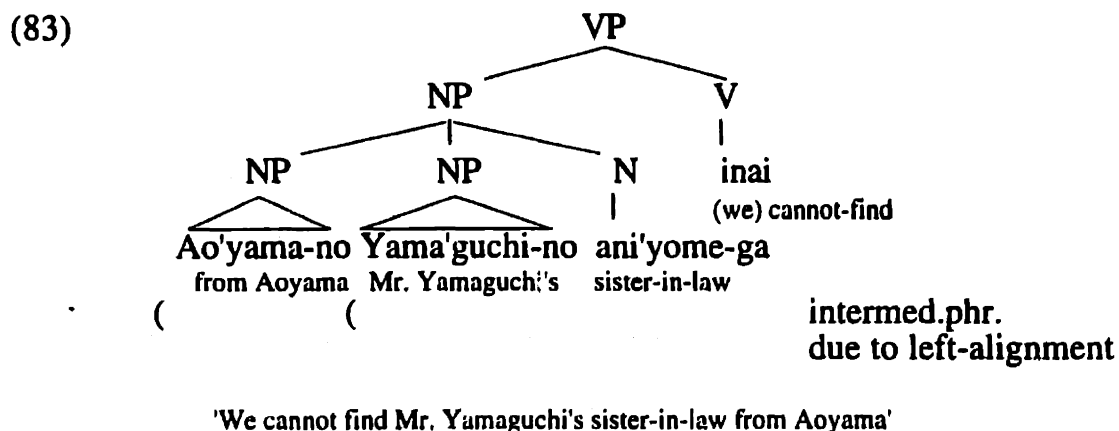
(83)

VP

NP V

NP NP N inai

(we) cannot-find

Ao'yama-no Yama'guchi-no ani'yome-ga

from Aoyama Mr. Yamaguchi's sister-in-law

( ( intermed.phr. due to left-alignment

'We cannot find Mr. Yamaguchi's sister-in-law from Aoyama'